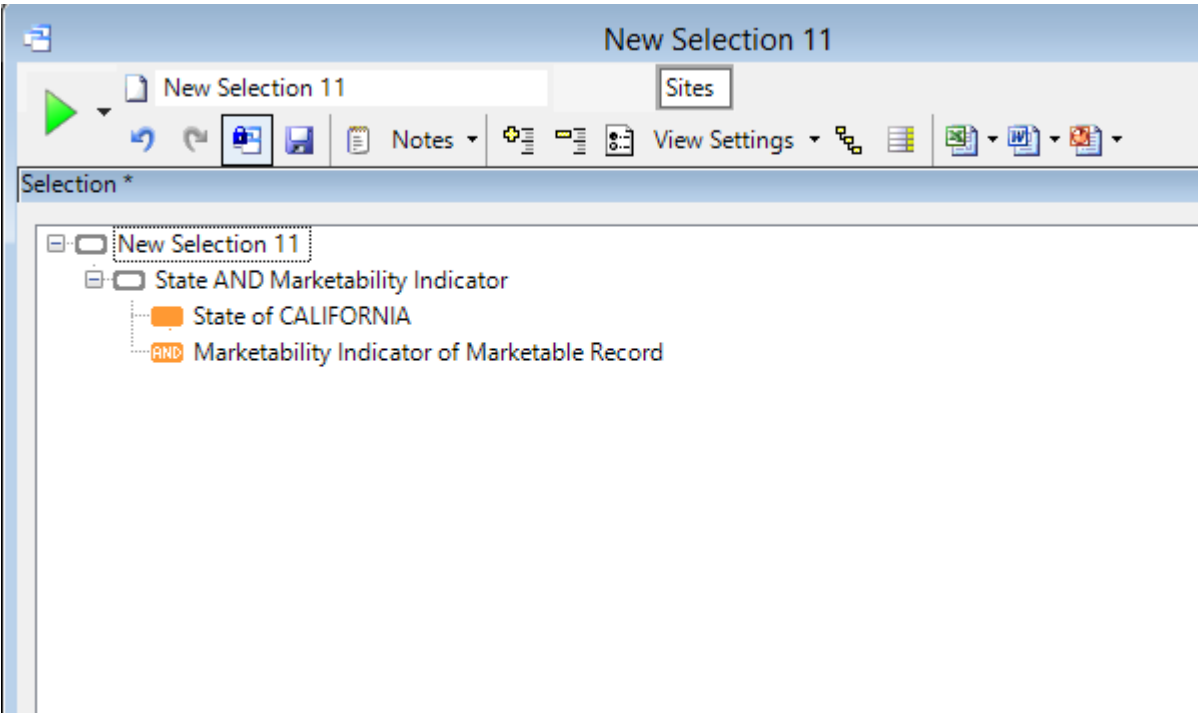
New Selection 11

New Selection 11

Sites

Notes

View Settings

Selection *

New Selection 11

State AND Marketability Indicator

State of CALIFORNIA

AND Marketability Indicator of Marketable Record